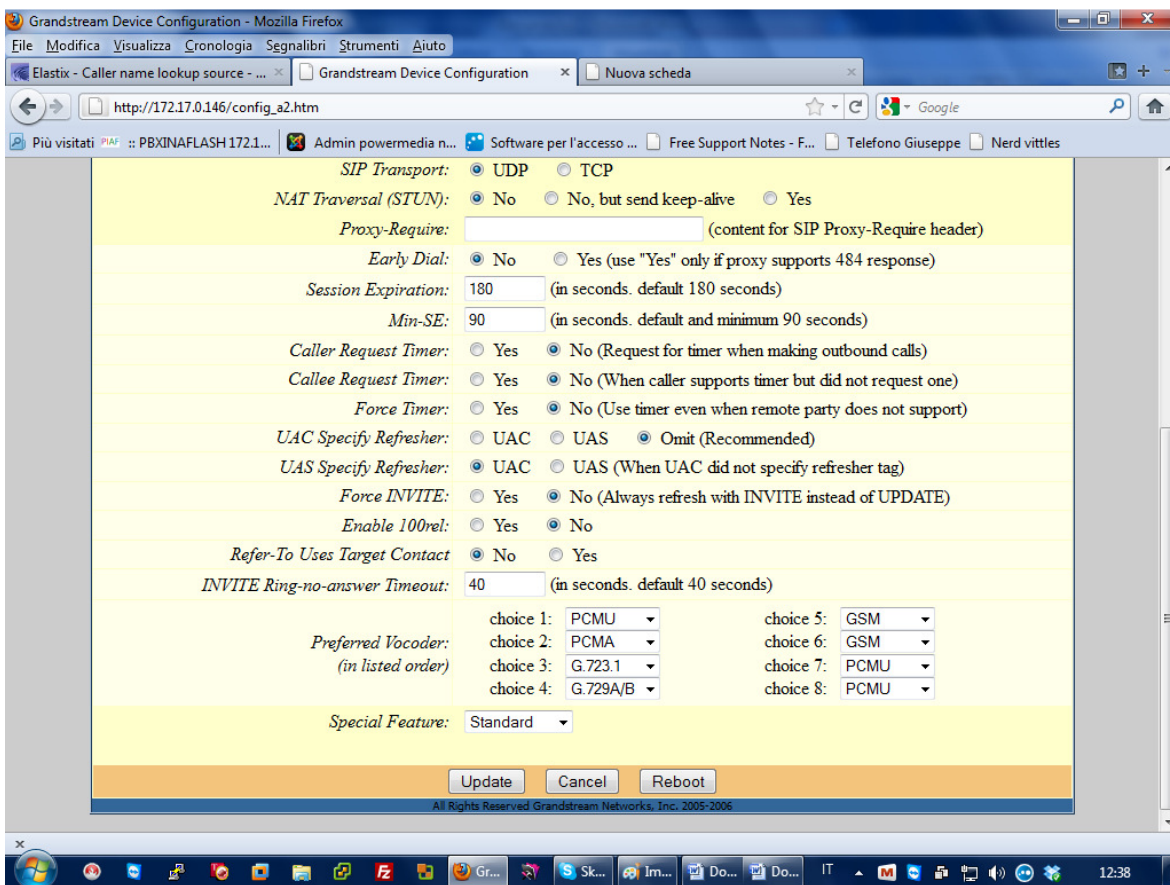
Grandstream Device Configuration - Mozilla Firefox

File Modifica Visualizza Cronologia Segnalibri Strumenti Aiuto

Elastix - Caller name lookup source - ... × | Grandstream Device Configuration × | Nuova scheda ×

http://172.17.0.146/config_a2.htm

Google

Più visitati PIAF :: PBXINAFLASH 172.1... | Admin powermedia n... | Software per l'accesso ... | Free Support Notes - F... | Telefono Giuseppe | Nerd vittles

SIP Transport: UDP TCP

NAT Traversal (STUN): No No, but send keep-alive Yes

Proxy-Require: (content for SIP Proxy-Require header)

Early Dial: No Yes (use "Yes" only if proxy supports 484 response)

Session Expiration: 180 (in seconds. default 180 seconds)

Min-SE: 90 (in seconds. default and minimum 90 seconds)

Caller Request Timer: Yes No (Request for timer when making outbound calls)

Callee Request Timer: Yes No (When caller supports timer but did not request one)

Force Timer: Yes No (Use timer even when remote party does not support)

UAC Specify Refresher: UAC UAS Omit (Recommended)

UAS Specify Refresher: UAC UAS (When UAC did not specify refresher tag)

Force INVITE: Yes No (Always refresh with INVITE instead of UPDATE)

Enable 100rel: Yes No

Refer-To Uses Target Contact No Yes

INVITE Ring-no-answer Timeout: 40 (in seconds. default 40 seconds)

Preferred Vocoder: (in listed order)
choice 1: PCMU
choice 2: PCMA
choice 3: G.723.1
choice 4: G.729A/B
choice 5: GSM
choice 6: GSM
choice 7: PCMU
choice 8: PCMU

Special Feature: Standard

Update Cancel Reboot

All Rights Reserved Grandstream Networks, Inc. 2005-2006

Gr... Sk... Im... Do... Do... IT 12:38